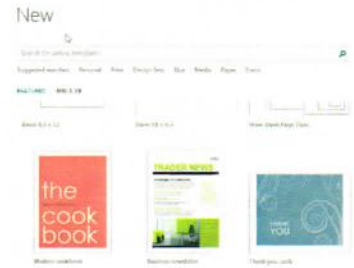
New

Search for online templates

Suggested searches: Personal Print Design Sets Business Brochures Paper Cards

FEATURED BUILT-IN

Blank 8.5 x 11 Blank 11 x 8.5 More Blank Page Sizes

the cook book

TRADER NEWS

THANK YOU

Modern cookbook Business newsletter Thank you cards